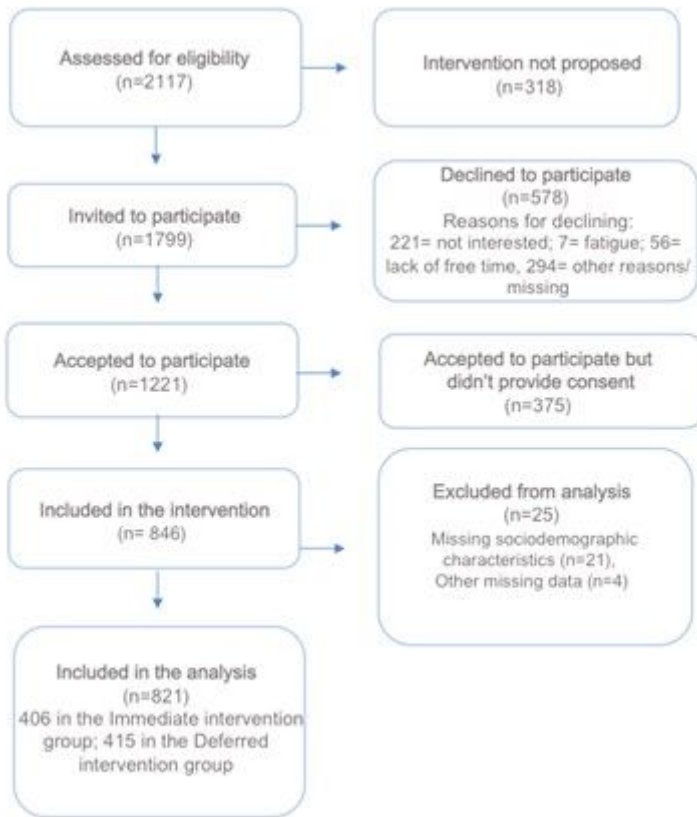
Assessed for eligibility
(n=2117)

Intervention not proposed
(n=318)

Invited to participate
(n=1799)

Declined to participate
(n=578)
Reasons for declining:
221= not interested; 7= fatigue; 56= lack of free time, 294= other reasons/ missing

Accepted to participate
(n=1221)

Accepted to participate but didn't provide consent
(n=375)

Included in the intervention
(n= 846)

Excluded from analysis
(n=25)
Missing sociodemographic characteristics (n=21),
Other missing data (n=4)

Included in the analysis
(n=821)
406 in the Immediate intervention group; 415 in the Deferred intervention group